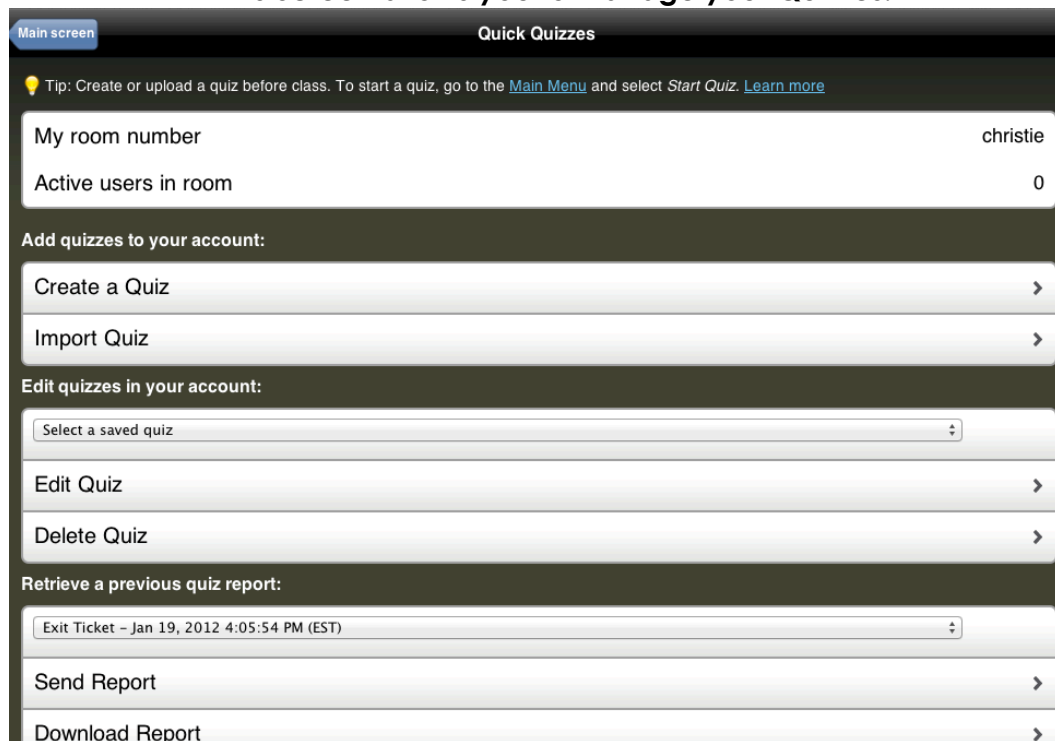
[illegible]

Main screen

Quick Quizzes

Tip: Create or upload a quiz before class. To start a quiz, go to the Main Menu and select *Start Quiz*. Learn more

My room number christie

Active users in room 0

Add quizzes to your account:

Create a Quiz

Import Quiz

Edit quizzes in your account:

Select a saved quiz

Edit Quiz

Delete Quiz

Retrieve a previous quiz report:

Exit Ticket – Jan 19, 2012 4:05:54 PM (EST)

Send Report

Download Report